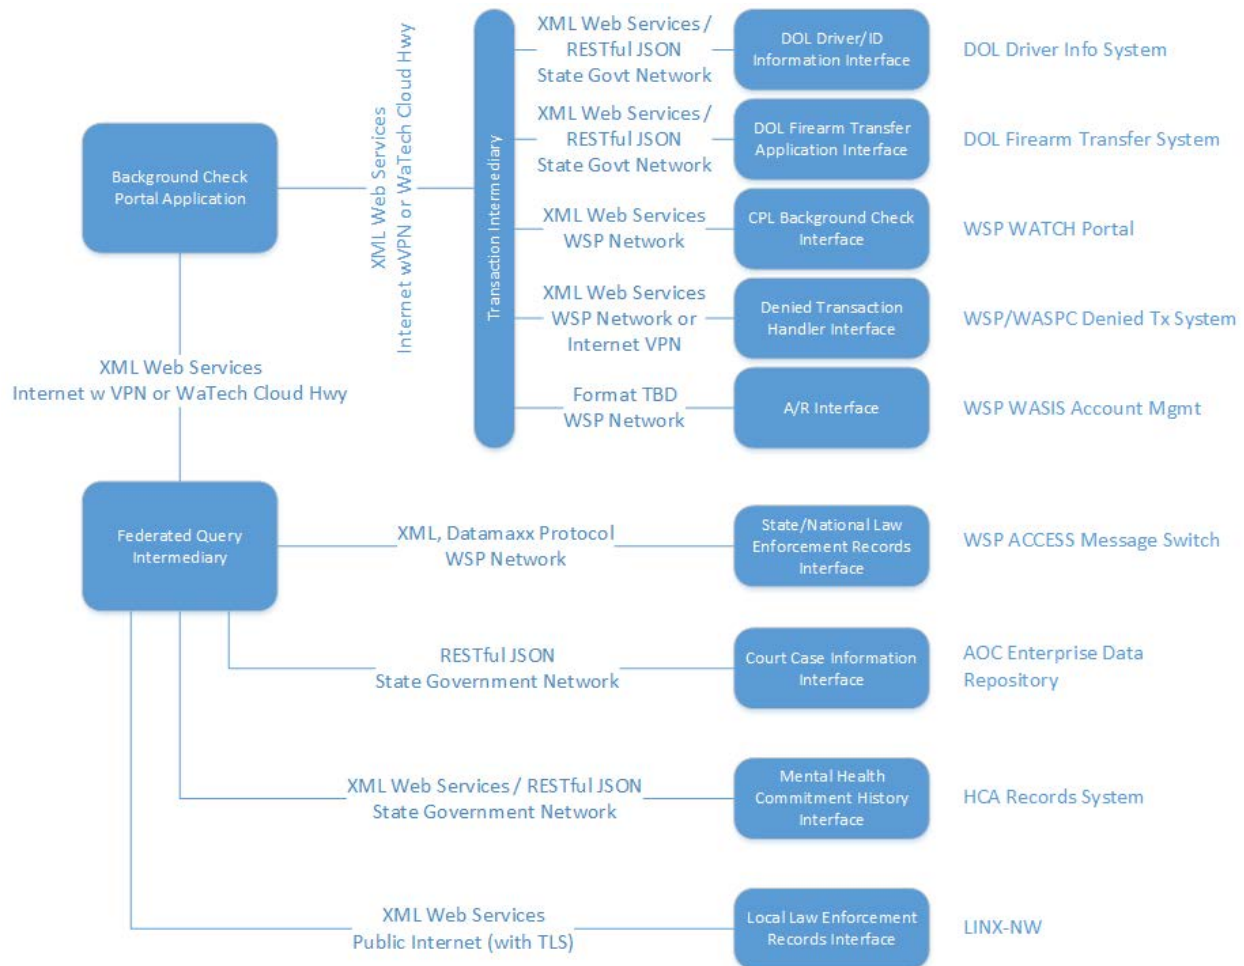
Background Check Portal Application

XML Web Services
Internet wVPN or WaTech Cloud Hwy

Transaction Intermediary

XML Web Services / RESTful JSON State Govt Network

DOL Driver/ID Information Interface

DOL Driver Info System

XML Web Services / RESTful JSON State Govt Network

DOL Firearm Transfer Application Interface

DOL Firearm Transfer System

XML Web Services WSP Network

CPL Background Check Interface

WSP WATCH Portal

XML Web Services WSP Network or Internet VPN

Denied Transaction Handler Interface

WSP/WASPC Denied Tx System

Format TBD WSP Network

A/R Interface

WSP WASIS Account Mgmt

XML Web Services
Internet w VPN or WaTech Cloud Hwy

Federated Query Intermediary

XML, Datamaxx Protocol WSP Network

State/National Law Enforcement Records Interface

WSP ACCESS Message Switch

RESTful JSON State Government Network

Court Case Information Interface

AOC Enterprise Data Repository

XML Web Services / RESTful JSON State Government Network

Mental Health Commitment History Interface

HCA Records System

XML Web Services Public Internet (with TLS)

Local Law Enforcement Records Interface

LINX-NW